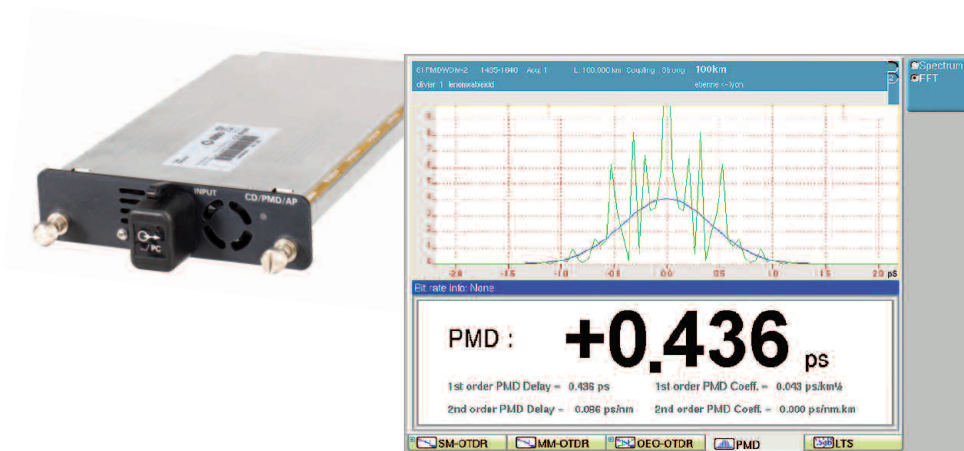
INPUT
CD/PMD/AP
PC

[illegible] 1435-1640 Acq. 1 L: 100.000 km Coupling : Strong 100km
divier 1 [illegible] etienne <-lyon

Spectrum
FFT

-2.0 -1.5 -1.0 -0.5 0.0 0.5 1.0 1.5 2.0 ps

Bit rate info: None

PMD : +0,436 ps

1st order PMD Delay = 0.436 ps
1st order PMD Coeff. = 0.043 ps/km½
2nd order PMD Delay = 0.086 ps/nm
2nd order PMD Coeff. = 0.000 ps/nm.km

SM-OTDR
MM-OTDR
OEO-OTDR
PMD
LTS